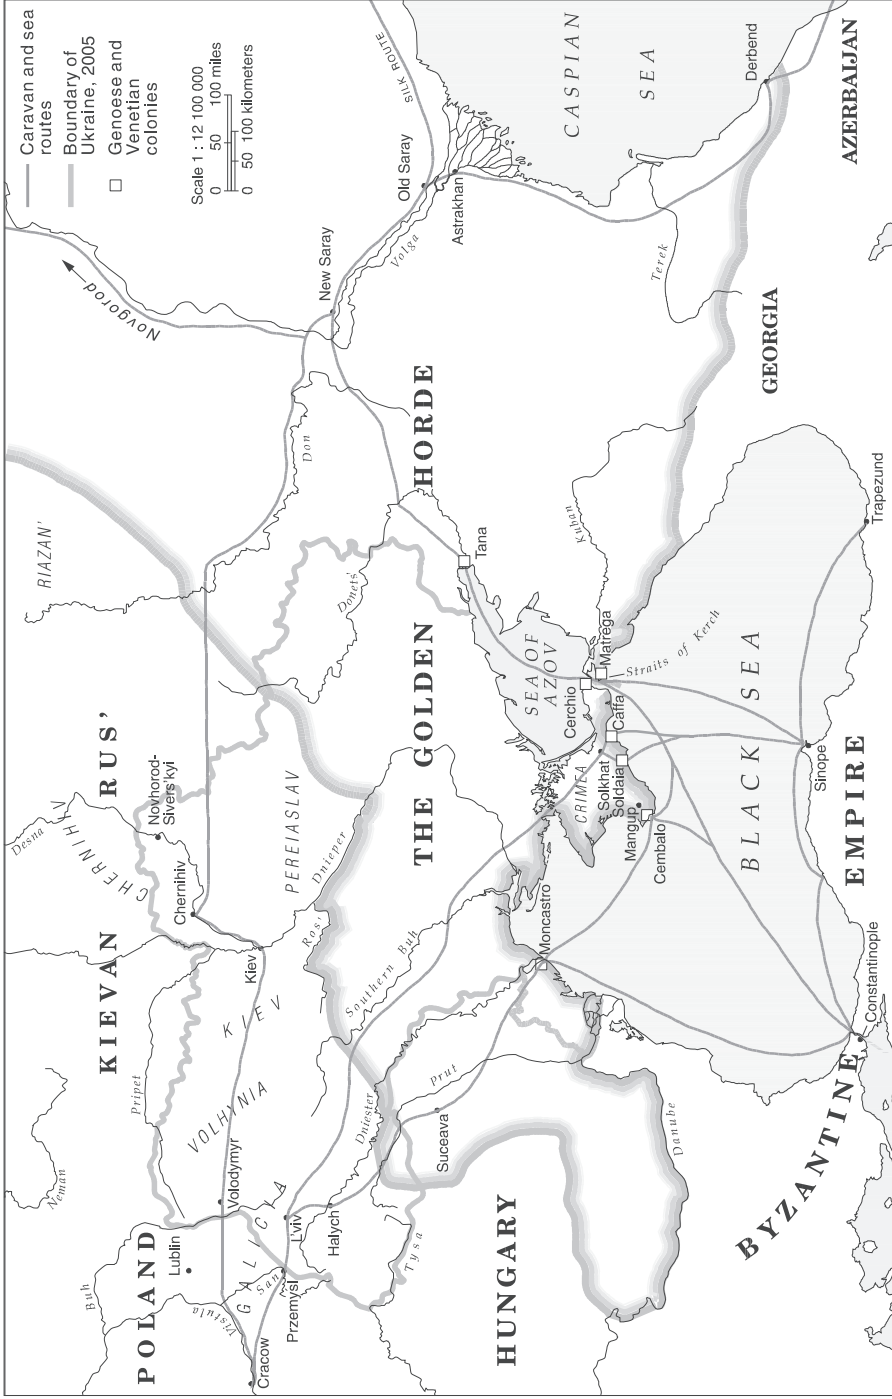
Caravan and sea routes
Boundary of Ukraine, 2005
Genoese and Venetian colonies
Scale 1 : 12 100 000
0 50 100 miles
0 50 100 kilometers

SILK ROUTE
CASPIAN SEA
Derbend
AZERBAIJAN
Old Saray
Astrakhan
Volga
Terek
New Saray
Novgorod
GEORGIA
HORDE
Don
Kuban
Trapezund
RIAZAN'
Tana
Donets'
THE GOLDEN
SEA OF AZOV
Matrega
Straits of Kerch
Cerchio
Caffa
BLACK SEA
Sinope
EMPIRE
KIEVAN RUS'
CHERNIHIV
Novhorod-Sivers'kyi
Desna
Chernihiv
PEREIASLAV
Dnieper
CRIMEA
Solkhat
Soldaia
Mangup
Cembalo
Constantinople
Kiev
Ros'
KIEV
Moncastro
Southern Buh
Pripet
VOLHYNIA
Dniester
Prut
Suceava
Danube
BYZANTINE
Neman
Volodymyr
GALICIA
L'viv
Halych
Tysa
HUNGARY
POLAND
Lublin
Buh
Vistula
San
Przemysl
Cracow